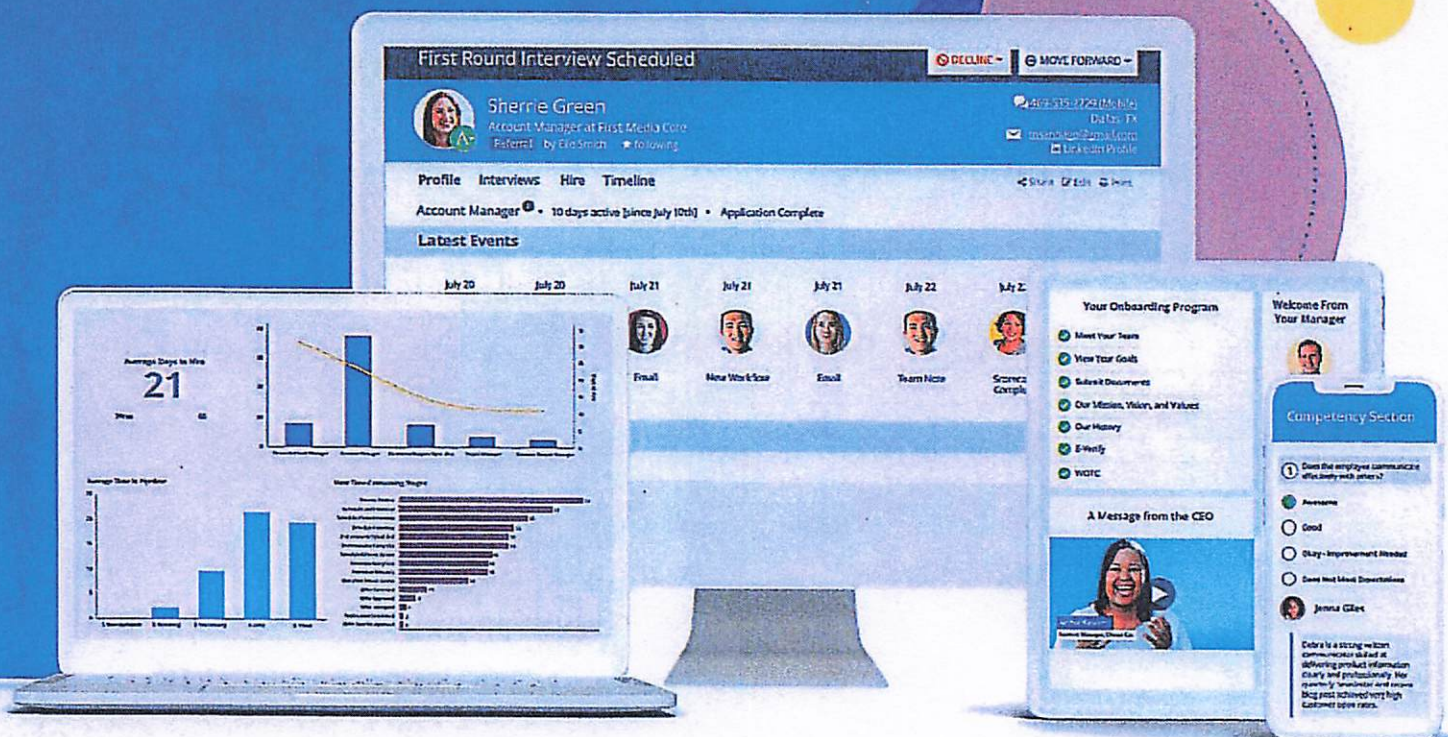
First Round Interview Scheduled

DECLINE

MOVE FORWARD

Sherrie Green

Account Manager at First Media Core

Referral by Eli Smith ★ following

469-535-2729 (Mobile)

Dallas, TX

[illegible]

LinkedIn Profile

Profile Interviews Hire Timeline

Share Edit Print

Account Manager • 10 days active [since July 10th] • Application Complete

Latest Events

July 20 July 20 July 21 July 21 July 21 July 22 July 2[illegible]

Email New Work Note Email Team Note Scorec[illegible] Compl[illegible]

Average Days to Hire

21

Average Days to Review

Your Onboarding Program

Meet Your Team

View Your Goals

Submit Documents

Our Mission, Vision, and Values

Our History

E-Verify

WOTC

Welcome From Your Manager

A Message from the CEO

Competency Section

1 Does the employee communicate effectively with others?

Awesome

Good

Okay - Improvement Needed

Does Not Meet Expectations

Jenna Giles

Debra is a strong written communicator skilled at delivering product information clearly and professionally. Her quarterly newsletter and recent blog post achieved very high customer open rates.